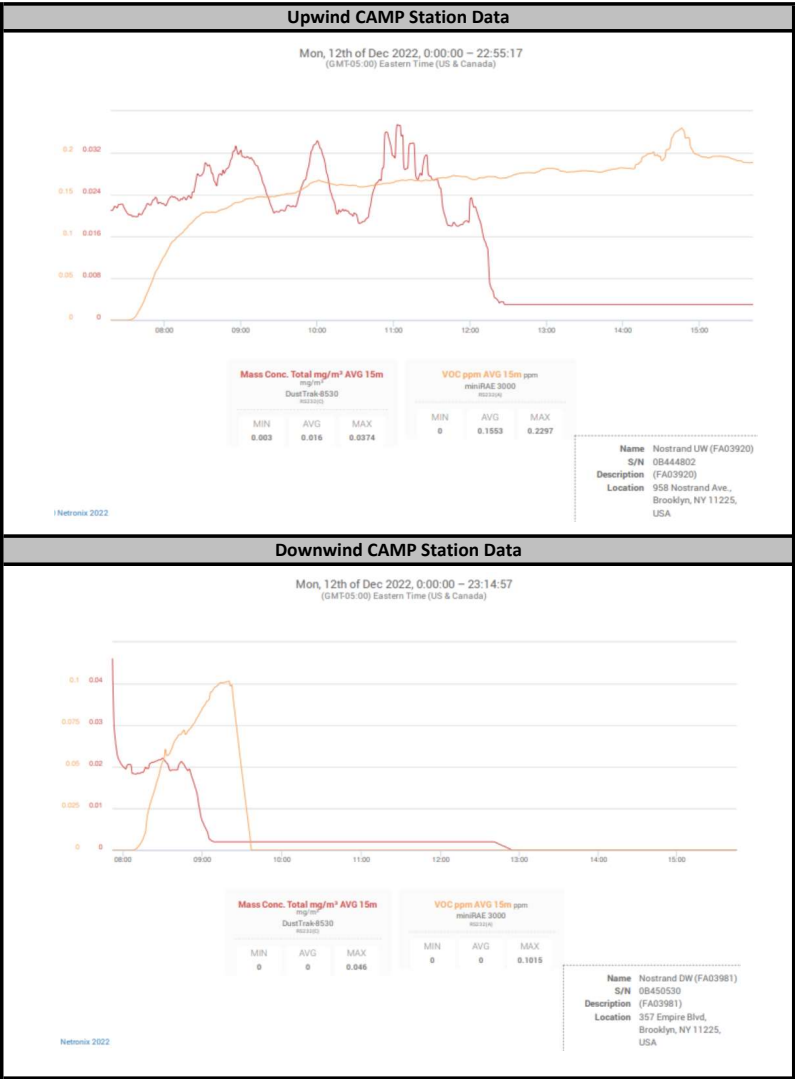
Upwind CAMP Station Data

Mon, 12th of Dec 2022, 0:00:00 – 22:55:17
(GMT-05:00) Eastern Time (US & Canada)

0.2 0.032
0.15 0.024
0.1 0.016
0.05 0.008
0 0

08:00 09:00 10:00 11:00 12:00 13:00 14:00 15:00

Mass Conc. Total mg/m³ AVG 15m mg/m³
DustTrak-8530
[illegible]

| MIN | AVG | MAX |
|---|---|---|
| 0.003 | 0.016 | 0.0374 |

VOC ppm AVG 15m ppm
miniRAE 3000
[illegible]

| MIN | AVG | MAX |
|---|---|---|
| 0 | 0.1553 | 0.2297 |

Name Nostrand UW (FA03920)
S/N 0B444802
Description (FA03920)
Location 958 Nostrand Ave., Brooklyn, NY 11225, USA

Netronix 2022

Downwind CAMP Station Data

Mon, 12th of Dec 2022, 0:00:00 – 23:14:57
(GMT-05:00) Eastern Time (US & Canada)

0.1 0.04
0.075 0.03
0.05 0.02
0.025 0.01
0 0

08:00 09:00 10:00 11:00 12:00 13:00 14:00 15:00

Mass Conc. Total mg/m³ AVG 15m mg/m³
DustTrak-8530
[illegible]

| MIN | AVG | MAX |
|---|---|---|
| 0 | 0 | 0.046 |

VOC ppm AVG 15m ppm
miniRAE 3000
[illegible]

| MIN | AVG | MAX |
|---|---|---|
| 0 | 0 | 0.1015 |

Name Nostrand DW (FA03981)
S/N 0B450530
Description (FA03981)
Location 357 Empire Blvd, Brooklyn, NY 11225, USA

Netronix 2022